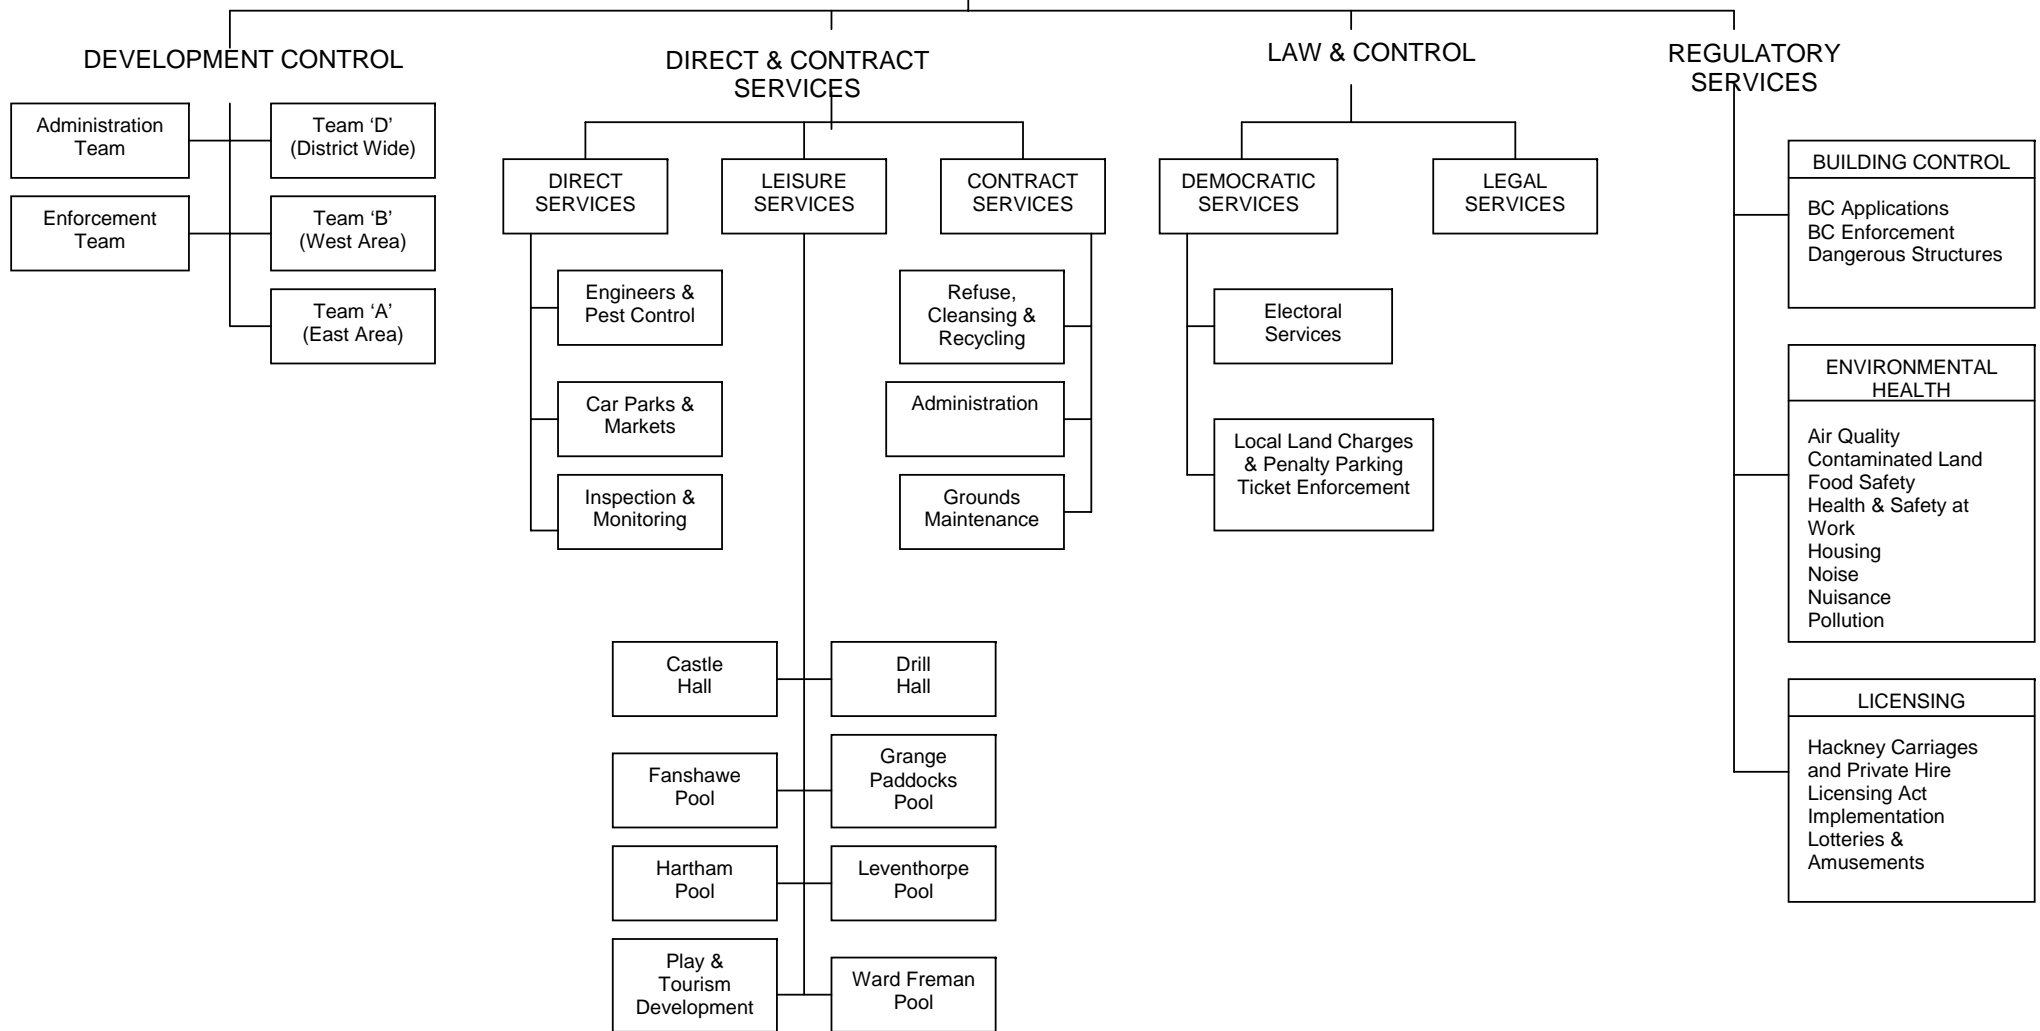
DEVELOPMENT CONTROL

Administration Team

Team 'D' (District Wide)

Enforcement Team

Team 'B' (West Area)

Team 'A' (East Area)

DIRECT & CONTRACT SERVICES

DIRECT SERVICES

LEISURE SERVICES

CONTRACT SERVICES

Engineers & Pest Control

Car Parks & Markets

Inspection & Monitoring

Refuse, Cleansing & Recycling

Administration

Grounds Maintenance

Castle Hall

Drill Hall

Fanshawe Pool

Grange Paddocks Pool

Hartham Pool

Leventhorpe Pool

Play & Tourism Development

Ward Freman Pool

LAW & CONTROL

DEMOCRATIC SERVICES

LEGAL SERVICES

Electoral Services

Local Land Charges & Penalty Parking Ticket Enforcement

REGULATORY SERVICES

BUILDING CONTROL

BC Applications
BC Enforcement
Dangerous Structures

ENVIRONMENTAL HEALTH

Air Quality
Contaminated Land
Food Safety
Health & Safety at Work
Housing
Noise
Nuisance
Pollution

LICENSING

Hackney Carriages and Private Hire
Licensing Act Implementation
Lotteries & Amusements